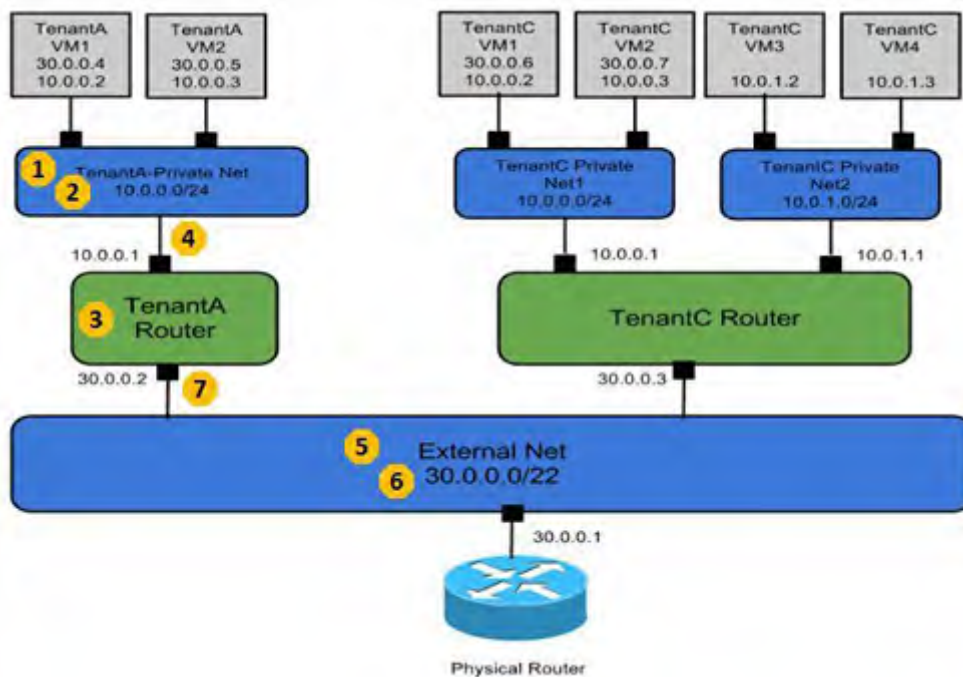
TenantA
VM1
30.0.0.4
10.0.0.2

TenantA
VM2
30.0.0.5
10.0.0.3

TenantC
VM1
30.0.0.6
10.0.0.2

TenantC
VM2
30.0.0.7
10.0.0.3

TenantC
VM3
10.0.1.2

TenantC
VM4
10.0.1.3

1
2
TenantA-Private Net
10.0.0.0/24

TenantC Private
Net1
10.0.0.0/24

TenantC Private
Net2
10.0.1.0/24

10.0.0.1
4

10.0.0.1

10.0.1.1

3
TenantA
Router

TenantC Router

30.0.0.2
7

30.0.0.3

5
6
External Net
30.0.0.0/22

30.0.0.1

Physical Router